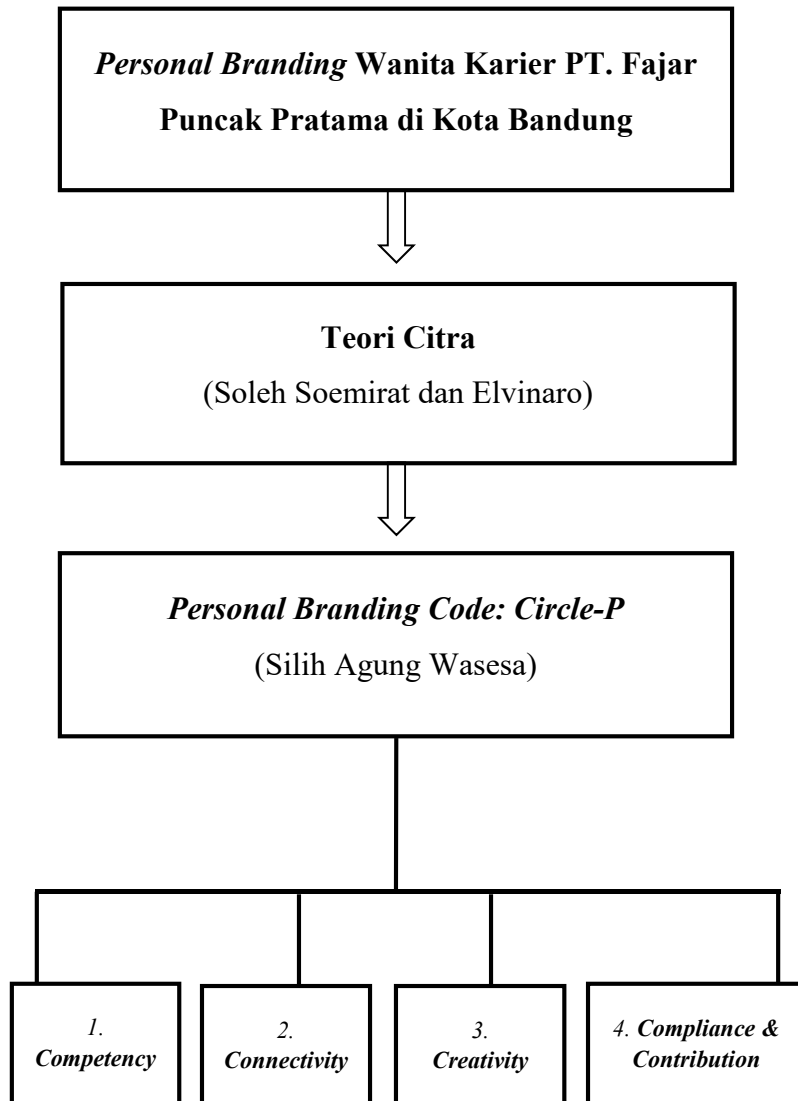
Personal Branding Wanita Karier PT. Fajar Puncak Pratama di Kota Bandung

Teori Citra
(Soleh Soemirat dan Elvinaro)

Personal Branding Code: Circle-P
(Silih Agung Wasesa)

1. Competency

2. Connectivity

3. Creativity

4. Compliance & Contribution